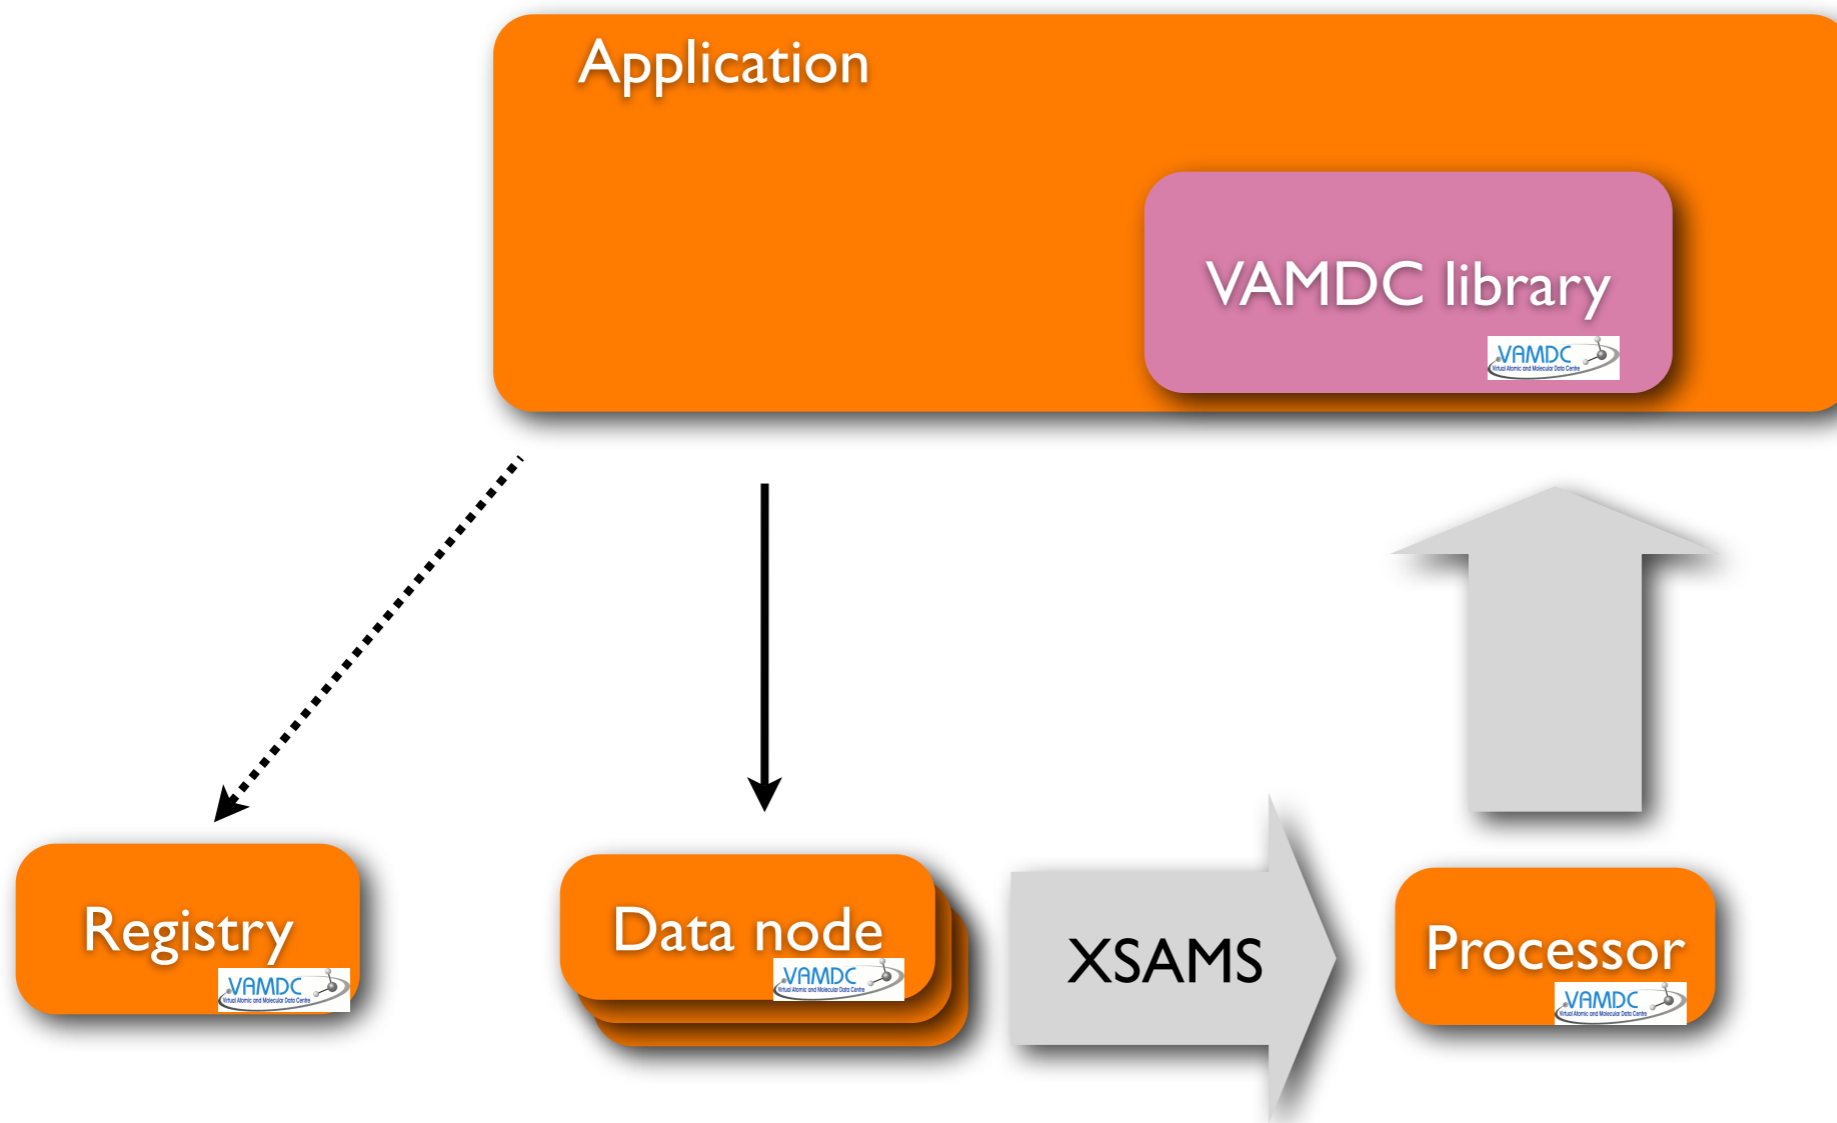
Application

VAMDC library

VAMDC
Virtual Atomic and Molecular Data Centre

Registry

VAMDC
Virtual Atomic and Molecular Data Centre

Data node

VAMDC
Virtual Atomic and Molecular Data Centre

XSAMS

Processor

VAMDC
Virtual Atomic and Molecular Data Centre